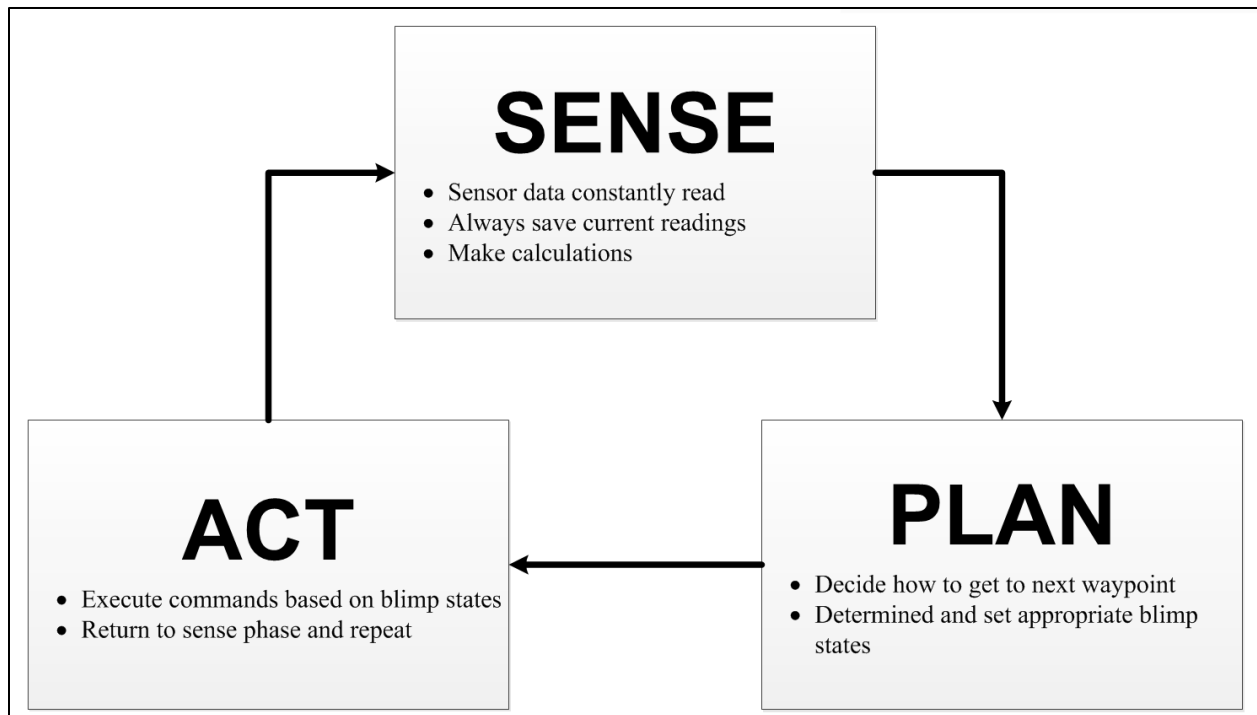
SENSE

- Sensor data constantly read
- Always save current readings
- Make calculations

PLAN

- Decide how to get to next waypoint
- Determined and set appropriate blimp states

ACT

- Execute commands based on blimp states
- Return to sense phase and repeat